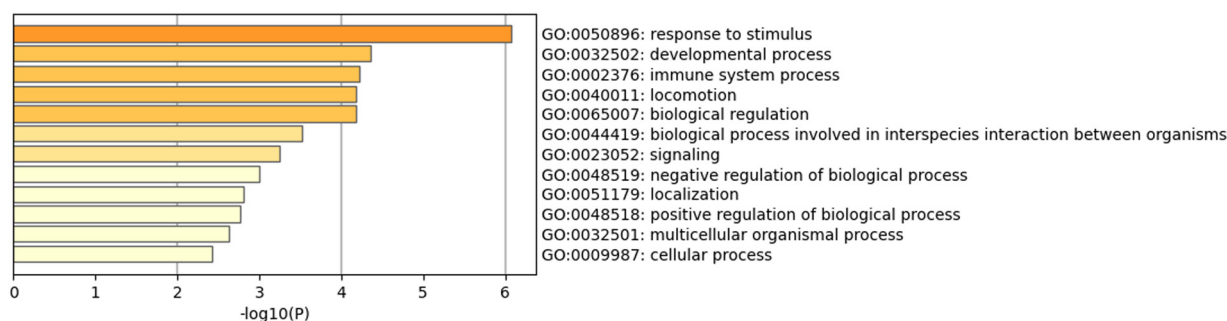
GO:0050896: response to stimulus
GO:0032502: developmental process
GO:0002376: immune system process
GO:0040011: locomotion
GO:0065007: biological regulation
GO:0044419: biological process involved in interspecies interaction between organisms
GO:0023052: signaling
GO:0048519: negative regulation of biological process
GO:0051179: localization
GO:0048518: positive regulation of biological process
GO:0032501: multicellular organismal process
GO:0009987: cellular process

0 1 2 3 4 5 6
-log10(P)